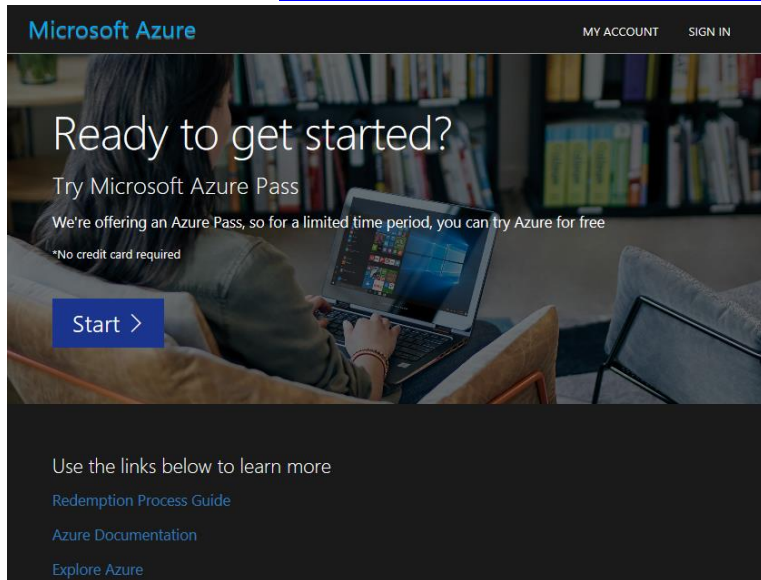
Microsoft Azure

MY ACCOUNT

SIGN IN

Ready to get started?

Try Microsoft Azure Pass

We're offering an Azure Pass, so for a limited time period, you can try Azure for free

*No credit card required

Start >

Use the links below to learn more

Redemption Process Guide

Azure Documentation

Explore Azure